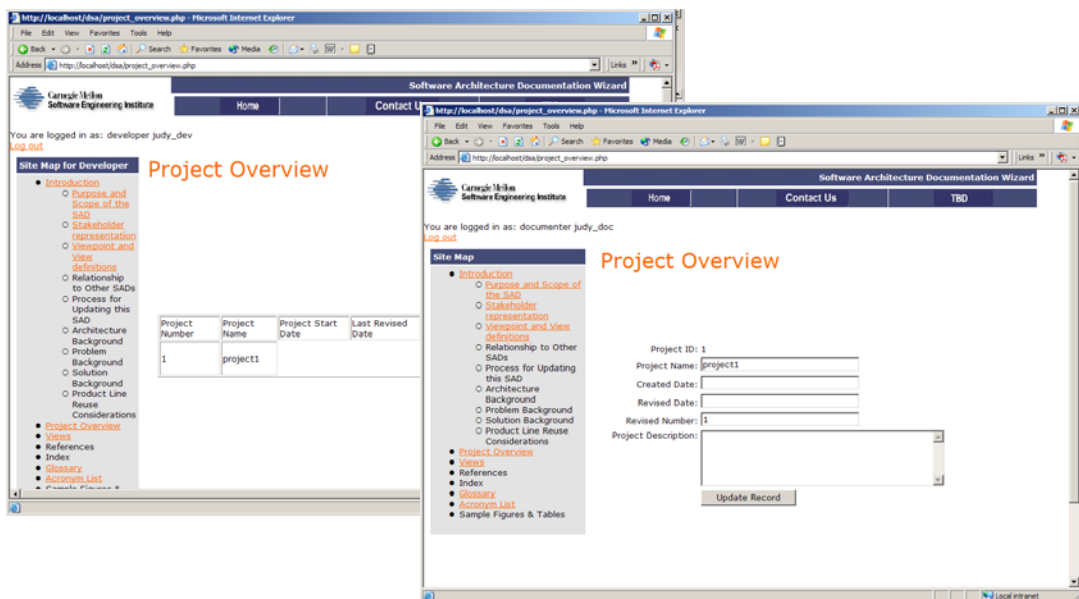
http://localhost/dsa/project_overview.php - Microsoft Internet Explorer
File Edit View Favorites Tools Help
Back Search Favorites Media
Address http://localhost/dsa/project_overview.php
Links

Carnegie Mellon Software Engineering Institute
Software Architecture Documentation Wizard
Home
Contact Us

You are logged in as: developer judy_dev
Log out

Site Map for Developer
- Introduction
  - Purpose and Scope of the SAD
  - Stakeholder representation
  - Viewpoint and View definitions
  - Relationship to Other SADs
  - Process for Updating this SAD
  - Architecture Background
  - Problem Background
  - Solution Background
  - Product Line Reuse Considerations
- Project Overview
- Views
- References
- Index
- Glossary
- Acronym List
- Sample Figures &

Project Overview

| Project Number | Project Name | Project Start Date | Last Revised Date |
|---|---|---|---|
| 1 | project1 | | |

http://localhost/dsa/project_overview.php - Microsoft Internet Explorer
File Edit View Favorites Tools Help
Back Search Favorites Media
Address http://localhost/dsa/project_overview.php
Links

Carnegie Mellon Software Engineering Institute
Software Architecture Documentation Wizard
Home
Contact Us
TBD

You are logged in as: documenter judy_doc
Log out

Site Map
- Introduction
  - Purpose and Scope of the SAD
  - Stakeholder representation
  - Viewpoint and View definitions
  - Relationship to Other SADs
  - Process for Updating this SAD
  - Architecture Background
  - Problem Background
  - Solution Background
  - Product Line Reuse Considerations
- Project Overview
- Views
- References
- Index
- Glossary
- Acronym List
- Sample Figures & Tables

Project Overview

Project ID: 1
Project Name: project1
Created Date:
Revised Date:
Revised Number: 1
Project Description:
Update Record

Local intranet